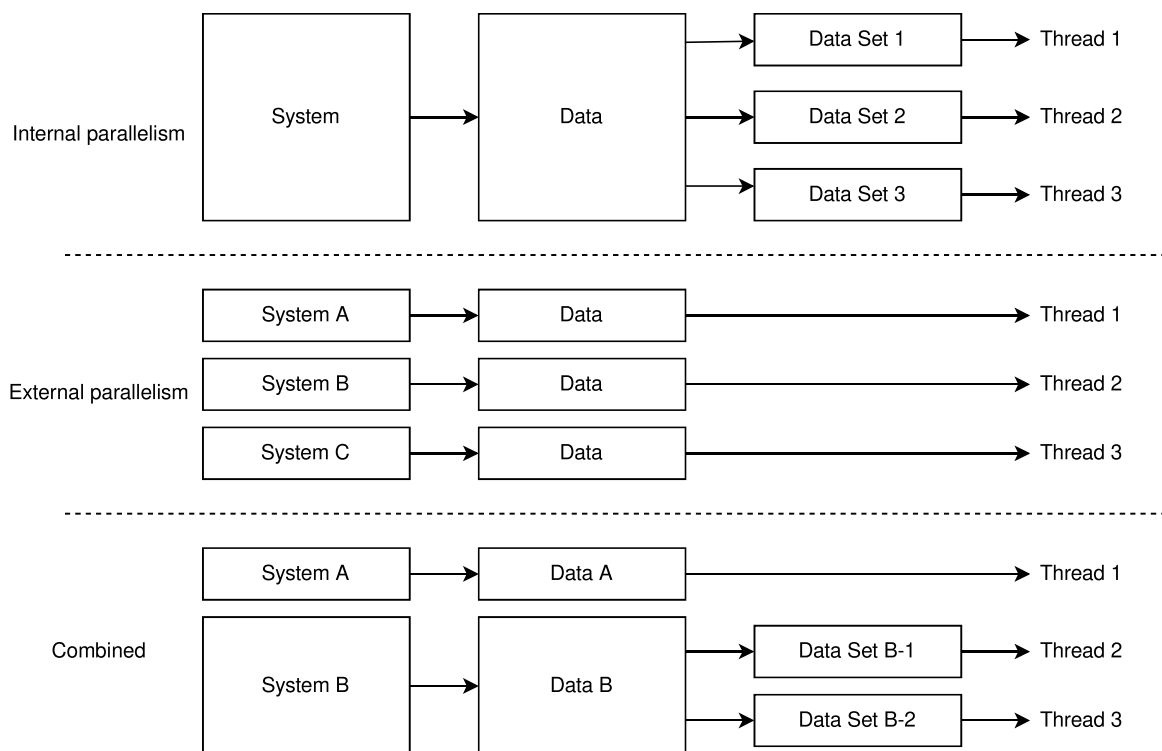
Internal parallelism

System

Data

Data Set 1

Thread 1

Data Set 2

Thread 2

Data Set 3

Thread 3

External parallelism

System A

Data

Thread 1

System B

Data

Thread 2

System C

Data

Thread 3

Combined

System A

Data A

Thread 1

System B

Data B

Data Set B-1

Thread 2

Data Set B-2

Thread 3